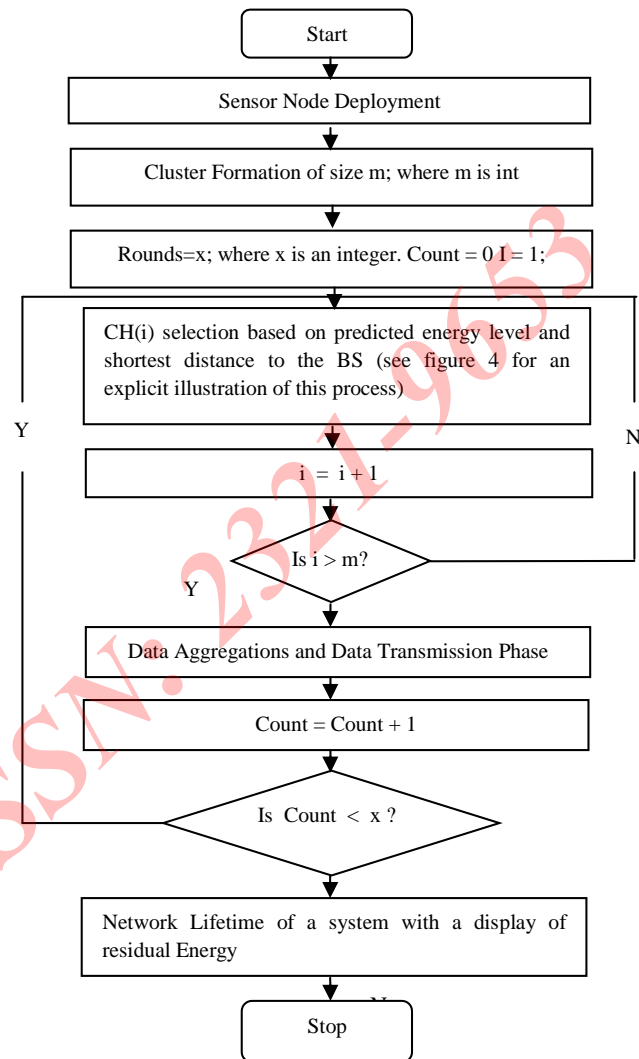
Start

Sensor Node Deployment

Cluster Formation of size m; where m is int

Rounds=x; where x is an integer. Count = 0 I = 1;

CH(i) selection based on predicted energy level and shortest distance to the BS (see figure 4 for an explicit illustration of this process)

Y

N

i = i + 1

Is i > m?

Y

Data Aggregations and Data Transmission Phase

Count = Count + 1

Is Count < x ?

Network Lifetime of a system with a display of residual Energy

N

Stop

ISSN: 2321-9653